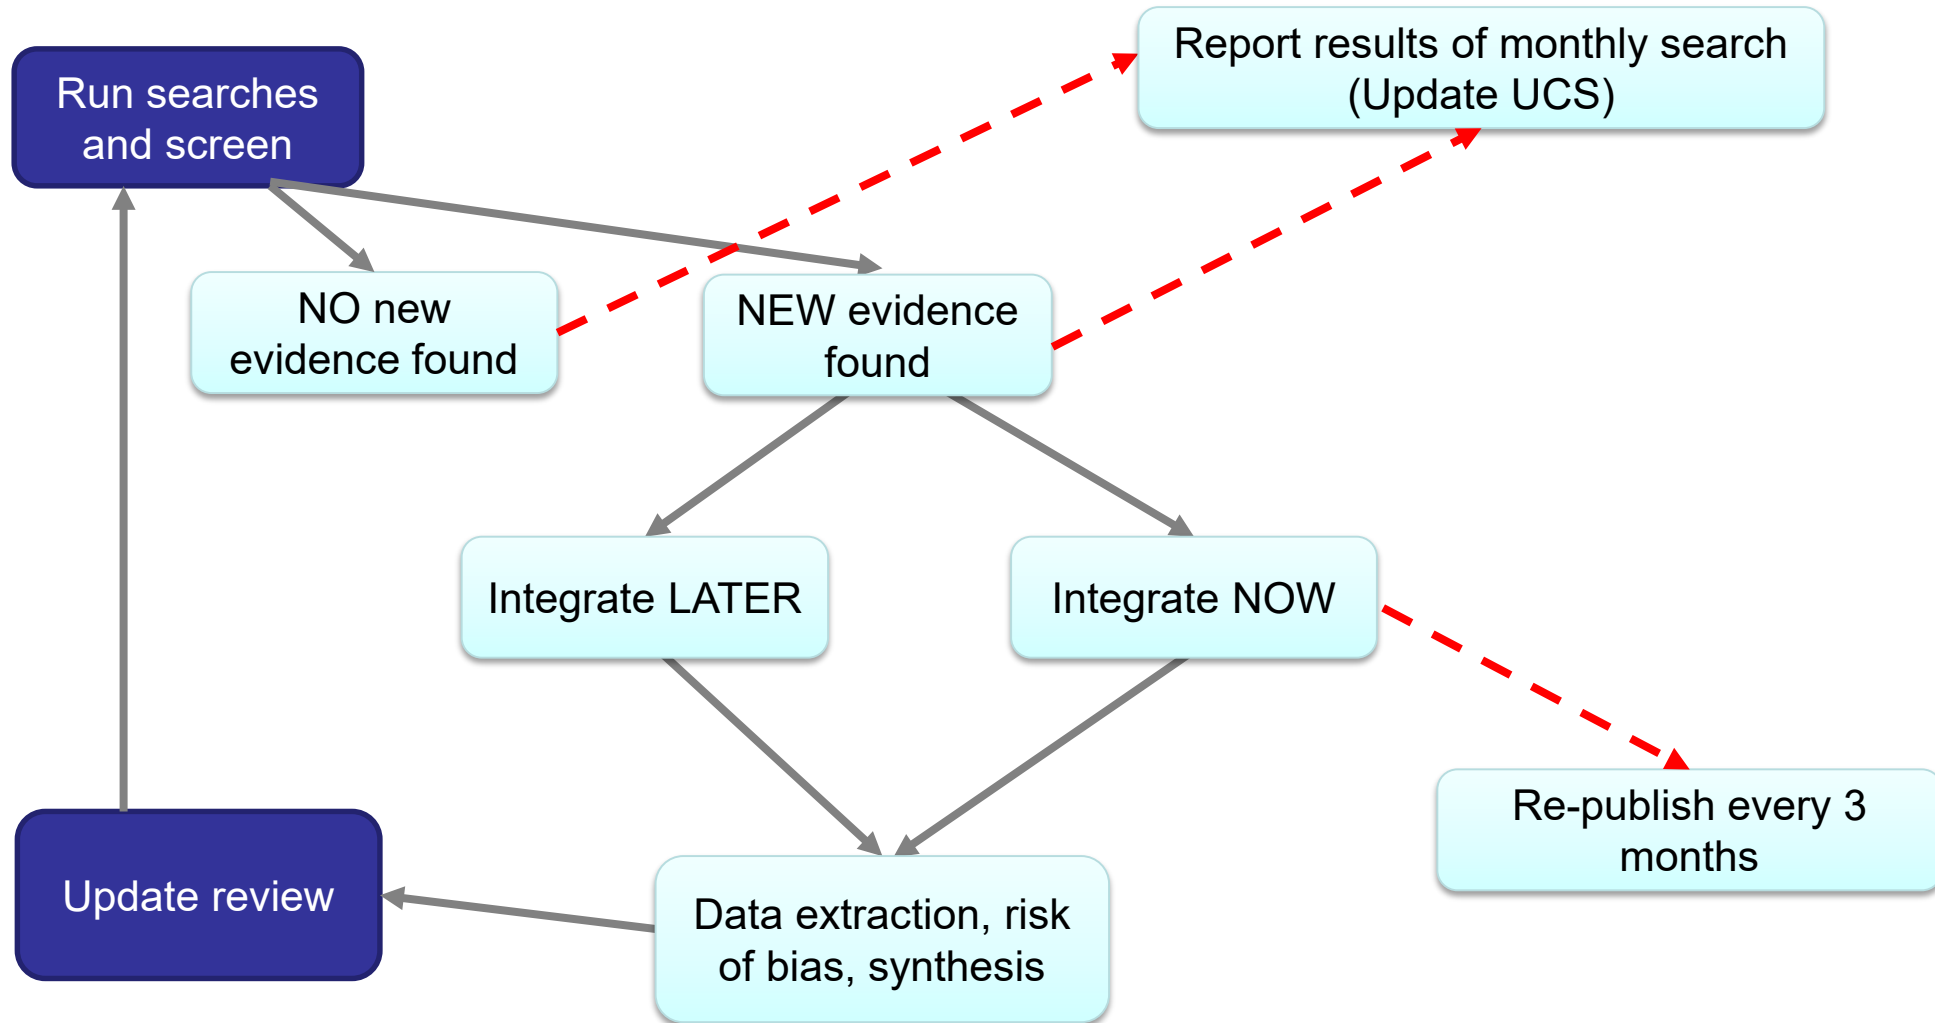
Run searches and screen

Report results of monthly search (Update UCS)

NO new evidence found

NEW evidence found

Integrate LATER

Integrate NOW

Re-publish every 3 months

Update review

Data extraction, risk of bias, synthesis